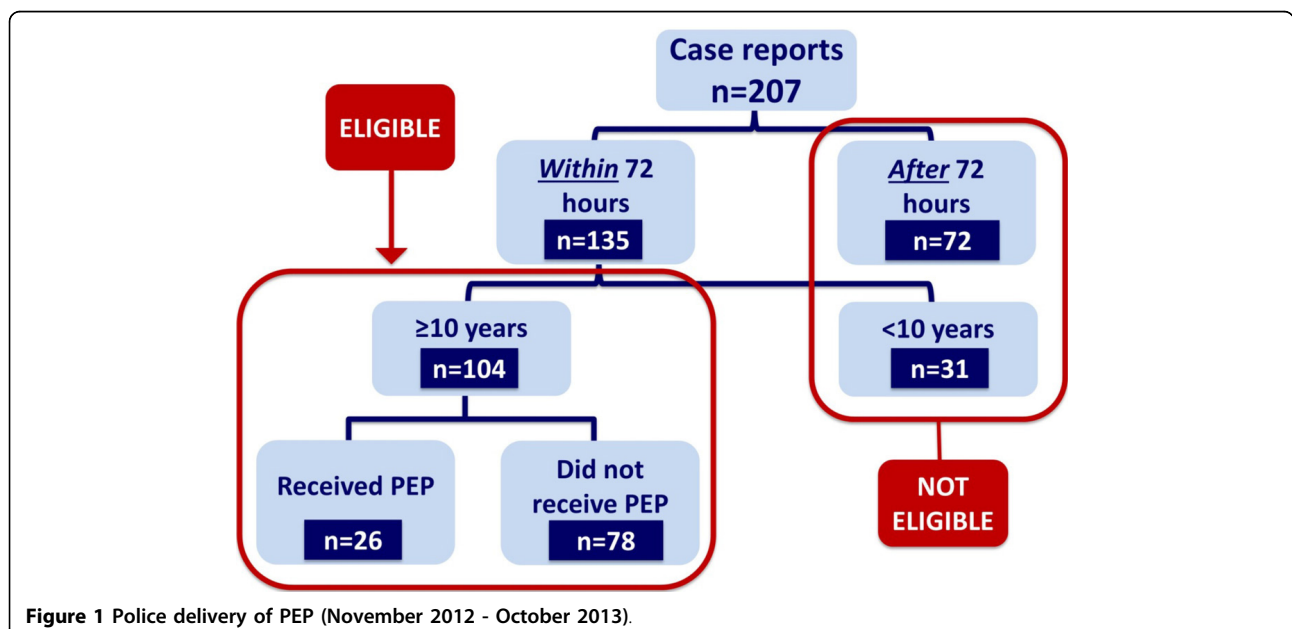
Case reports
n=207

ELIGIBLE

*Within* 72 hours
n=135

*After* 72 hours
n=72

≥10 years
n=104

<10 years
n=31

Received PEP
n=26

Did not receive PEP
n=78

NOT ELIGIBLE

**Figure 1** Police delivery of PEP (November 2012 - October 2013).